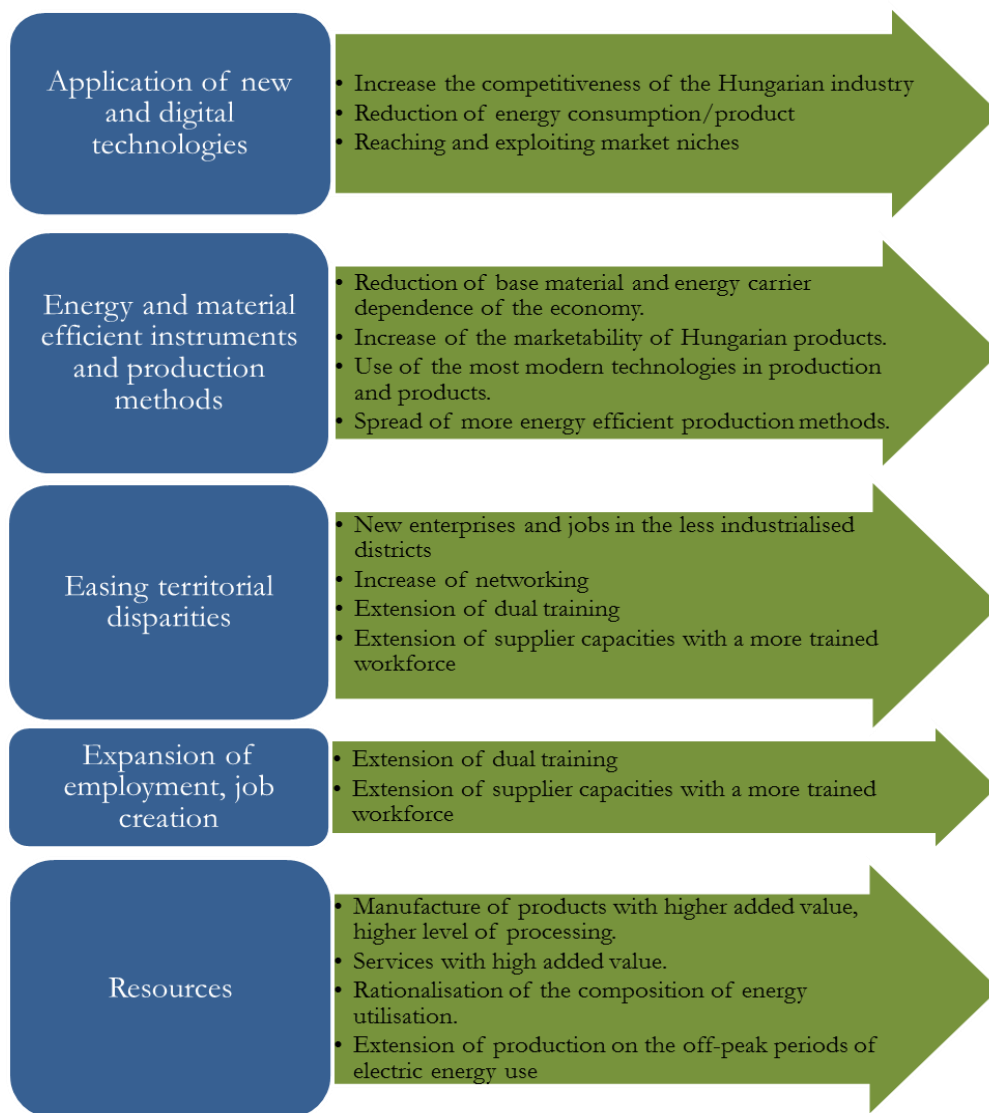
Application of new and digital technologies

- Increase the competitiveness of the Hungarian industry
- Reduction of energy consumption/product
- Reaching and exploiting market niches

Energy and material efficient instruments and production methods

- Reduction of base material and energy carrier dependence of the economy.
- Increase of the marketability of Hungarian products.
- Use of the most modern technologies in production and products.
- Spread of more energy efficient production methods.

Easing territorial disparities

- New enterprises and jobs in the less industrialised districts
- Increase of networking
- Extension of dual training
- Extension of supplier capacities with a more trained workforce

Expansion of employment, job creation

- Extension of dual training
- Extension of supplier capacities with a more trained workforce

Resources

- Manufacture of products with higher added value, higher level of processing.
- Services with high added value.
- Rationalisation of the composition of energy utilisation.
- Extension of production on the off-peak periods of electric energy use